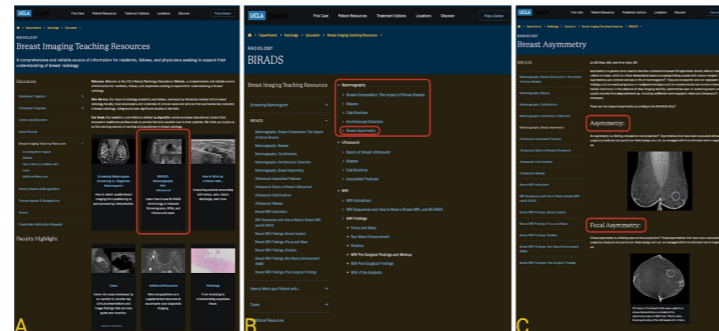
UCLA

RADIOLOGY

Breast Imaging Teaching Resources

A comprehensive and reliable source of information for residents, fellows, and physicians seeking to expand their understanding of breast radiology

Education

Faculty Highlight

Screening Mammogram

BIRADS

How to Work up a Patient with...

A

UCLA

First Care Patient Resources Treatment Options Locations Discover

RADIOLOGY

BIRADS

Breast Imaging Teaching Resources

Screening Mammogram

BIRADS

Mammography

Breast Composition - The Impact of Dense Breasts

Masses

Calcifications

Architectural Distortion

Breast Asymmetry

Ultrasound

MRI

MRI Findings

How to Work up a Patient with...

Cases

B

UCLA

Breast Asymmetry

BIRADS

Asymmetry:

Focal Asymmetry:

C